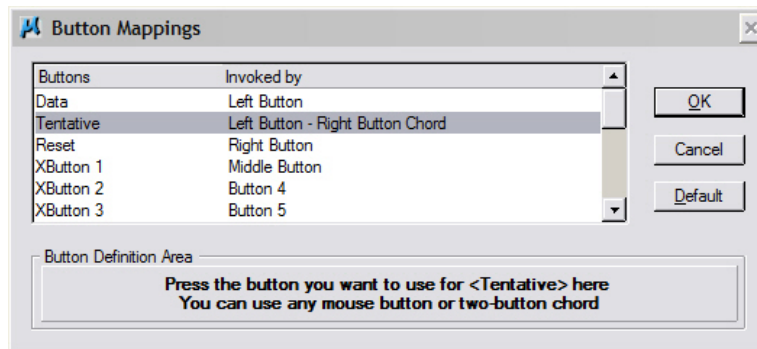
Button Mappings

| Buttons | Invoked by |
|---|---|
| Data | Left Button |
| Tentative | Left Button - Right Button Chord |
| Reset | Right Button |
| XButton 1 | Middle Button |
| XButton 2 | Button 4 |
| XButton 3 | Button 5 |

OK
Cancel
Default

Button Definition Area

Press the button you want to use for <Tentative> here
You can use any mouse button or two-button chord